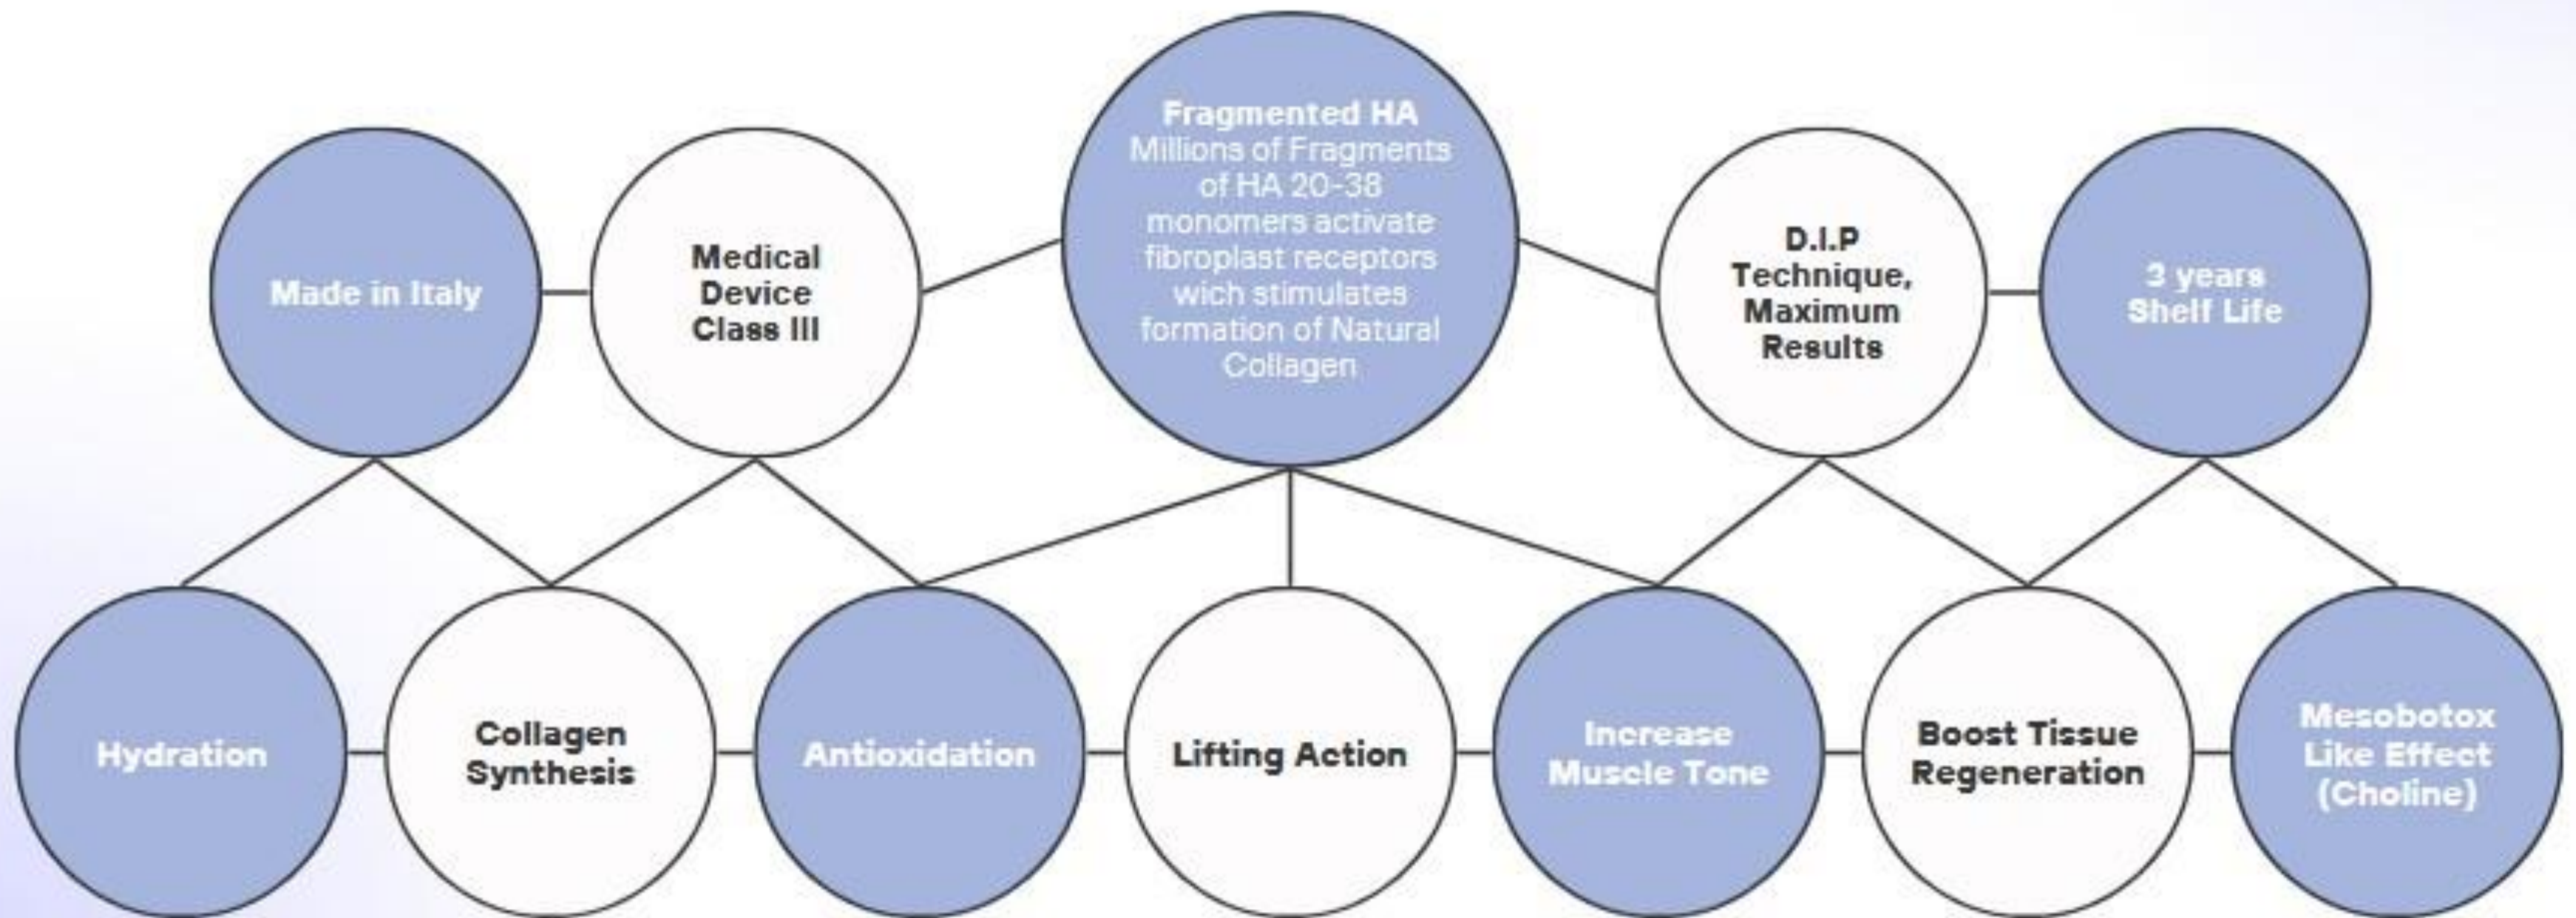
Made in Italy

Medical Device Class III

Fragmented HA
Millions of Fragments of HA 20-38 monomers activate fibroplast receptors wich stimulates formation of Natural Collagen

D.I.P Technique, Maximum Results

3 years Shelf Life

Hydration

Collagen Synthesis

Antioxidation

Lifting Action

Increase Muscle Tone

Boost Tissue Regeneration

Mesobotox Like Effect (Choline)